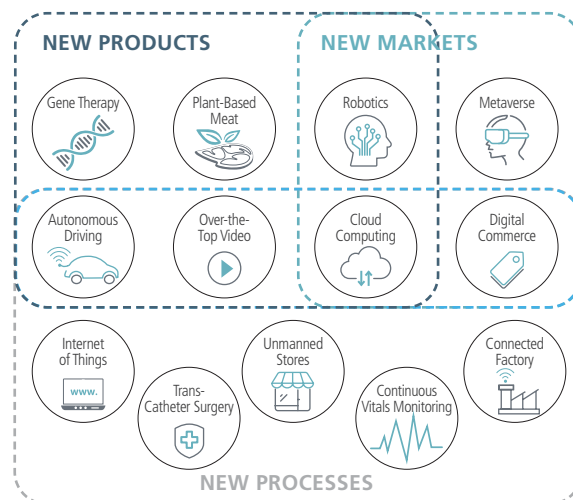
NEW PRODUCTS

NEW MARKETS

Gene Therapy

Plant-Based Meat

Robotics

Metaverse

Autonomous Driving

Over-the-Top Video

Cloud Computing

Digital Commerce

Internet of Things

www.

Trans-Catheter Surgery

Unmanned Stores

Continuous Vitals Monitoring

Connected Factory

NEW PROCESSES